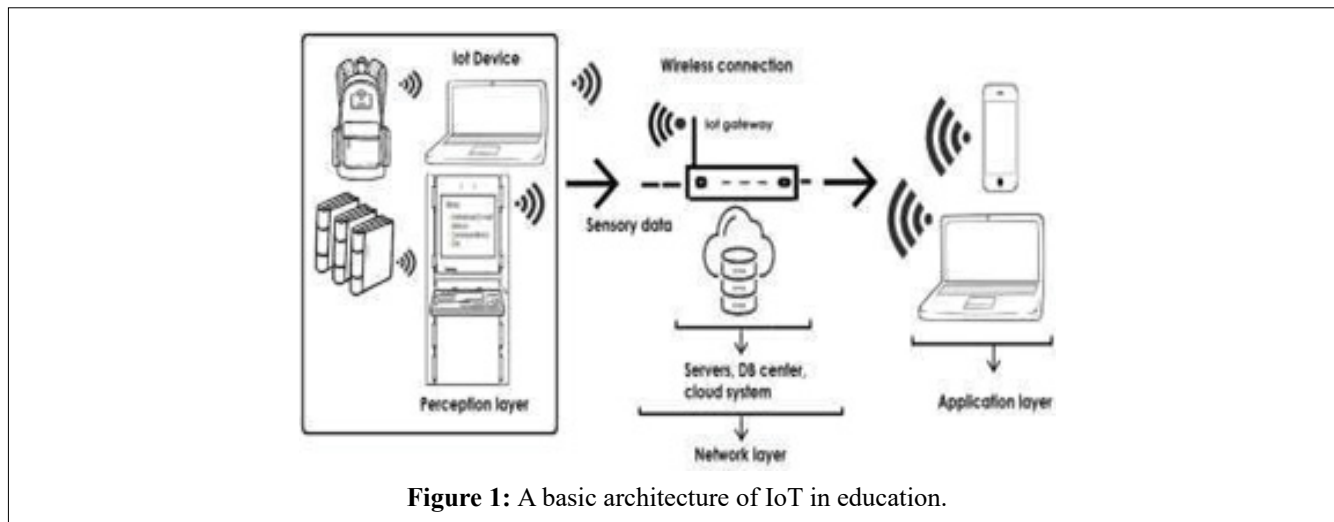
Iot Device

Perception layer

Wireless connection

Iot gateway

Sensory data

Servers, DB center, cloud system

Network layer

Application layer

**Figure 1:** A basic architecture of IoT in education.